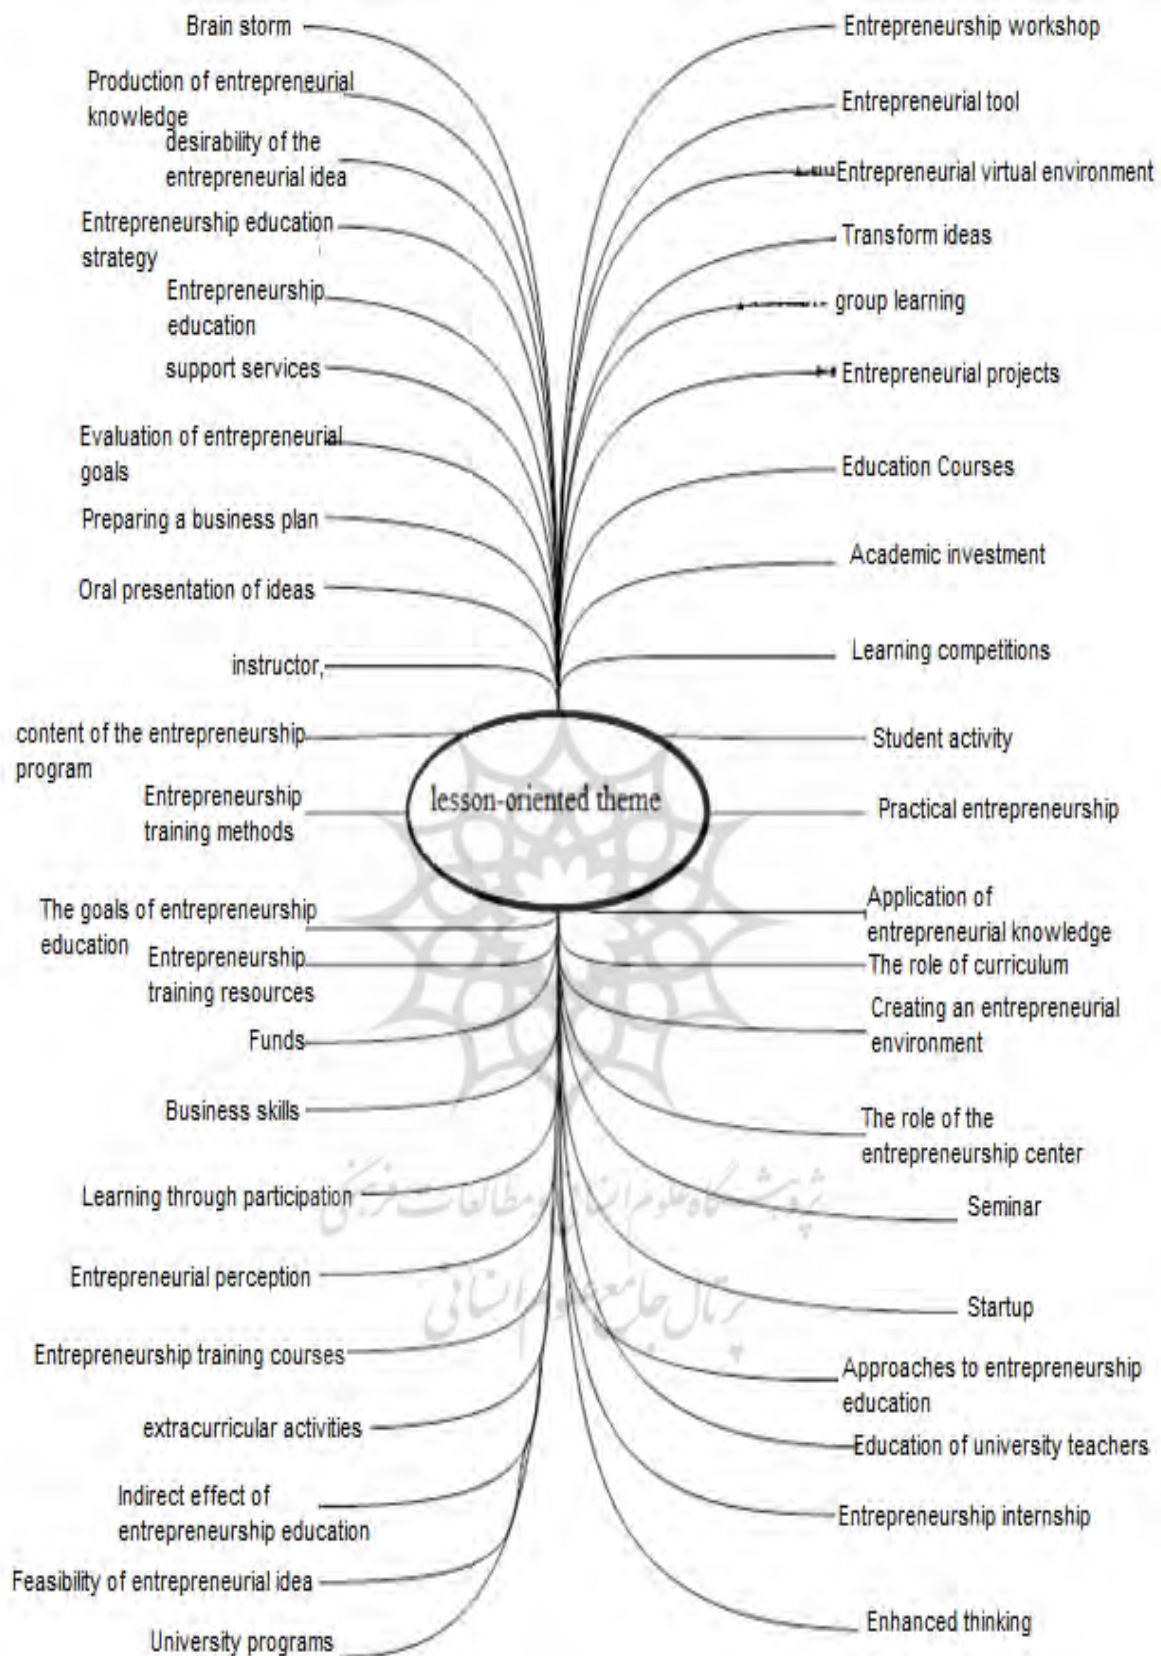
Brain storm

Production of entrepreneurial knowledge

desirability of the entrepreneurial idea

Entrepreneurship education strategy

Entrepreneurship education

support services

Evaluation of entrepreneurial goals

Preparing a business plan

Oral presentation of ideas

instructor,

content of the entrepreneurship program

Entrepreneurship training methods

The goals of entrepreneurship education

Entrepreneurship training resources

Funds

Business skills

Learning through participation

Entrepreneurial perception

Entrepreneurship training courses

extracurricular activities

Indirect effect of entrepreneurship education

Feasibility of entrepreneurial idea

University programs

Entrepreneurship workshop

Entrepreneurial tool

Entrepreneurial virtual environment

Transform ideas

group learning

Entrepreneurial projects

Education Courses

Academic investment

Learning competitions

Student activity

Practical entrepreneurship

Application of entrepreneurial knowledge

The role of curriculum

Creating an entrepreneurial environment

The role of the entrepreneurship center

Seminar

Startup

Approaches to entrepreneurship education

Education of university teachers

Entrepreneurship internship

Enhanced thinking

lesson-oriented theme

پژوهشگاه علوم انسانی و مطالعات فرهنگی
پرتال جامع علوم انسانی